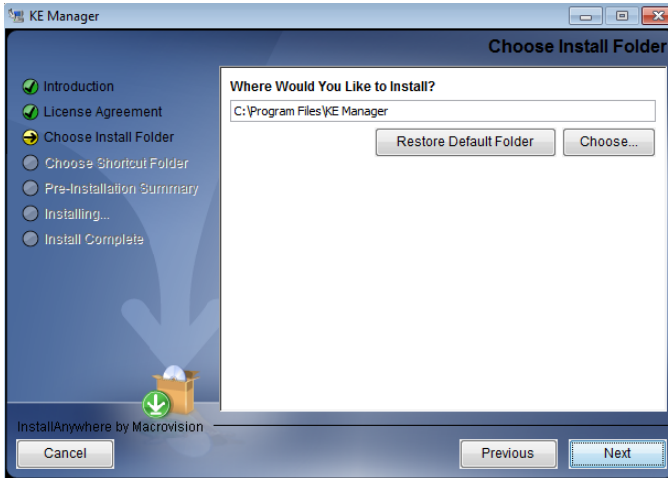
KE Manager

Choose Install Folder

Introduction
License Agreement
Choose Install Folder
Choose Shortcut Folder
Pre-Installation Summary
Installing...
Install Complete

Where Would You Like to Install?

C:\Program Files\KE Manager

Restore Default Folder

Choose...

InstallAnywhere by Macrovision

Cancel

Previous

Next